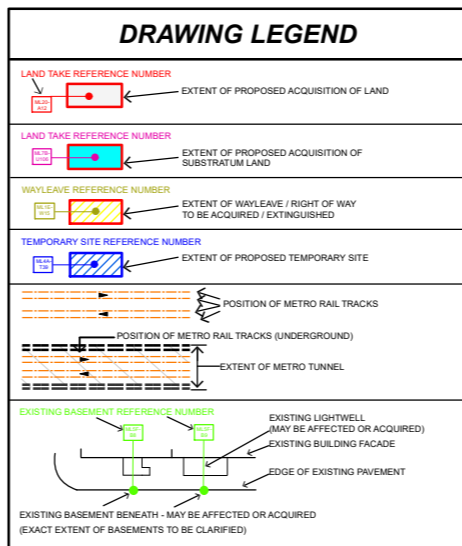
DRAWING LEGEND

LAND TAKE REFERENCE NUMBER

ML20-A12

EXTENT OF PROPOSED ACQUISITION OF LAND

LAND TAKE REFERENCE NUMBER

ML7B-U106

EXTENT OF PROPOSED ACQUISITION OF SUBSTRATUM LAND

WAYLEAVE REFERENCE NUMBER

ML1C-W10

EXTENT OF WAYLEAVE / RIGHT OF WAY TO BE ACQUIRED / EXTINGUISHED

TEMPORARY SITE REFERENCE NUMBER

ML6A-T39

EXTENT OF PROPOSED TEMPORARY SITE

POSITION OF METRO RAIL TRACKS

POSITION OF METRO RAIL TRACKS (UNDERGROUND)

EXTENT OF METRO TUNNEL

EXISTING BASEMENT REFERENCE NUMBER

ML1F-B3

ML1F-B3

EXISTING LIGHTWELL (MAY BE AFFECTED OR ACQUIRED)

EXISTING BUILDING FACADE

EDGE OF EXISTING PAVEMENT

EXISTING BASEMENT BENEATH - MAY BE AFFECTED OR ACQUIRED (EXACT EXTENT OF BASEMENTS TO BE CLARIFIED)